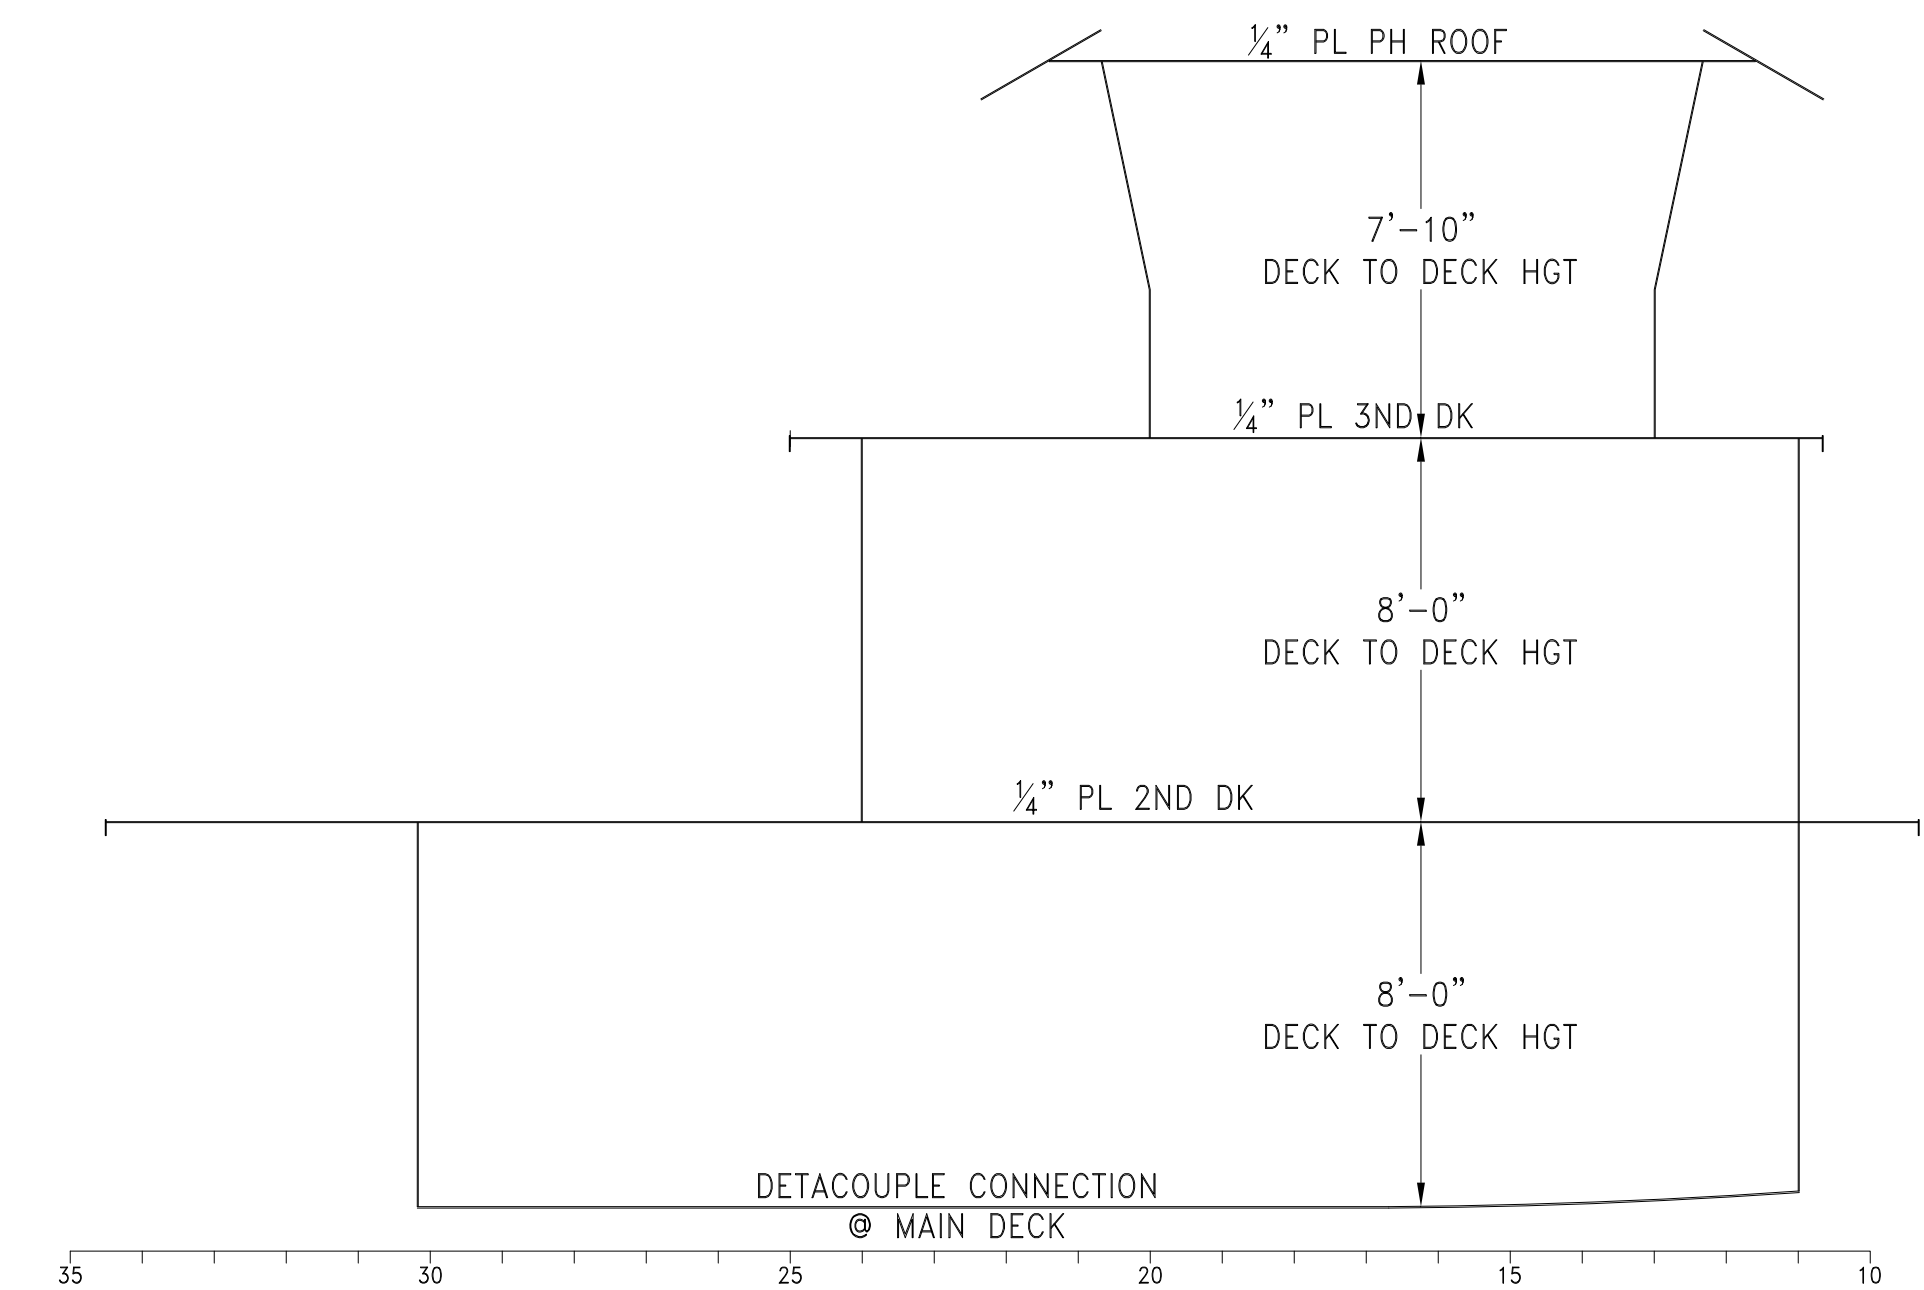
$\frac{1}{4}$" PL PH ROOF

7'-10"
DECK TO DECK HGT

$\frac{1}{4}$" PL 3ND DK

8'-0"
DECK TO DECK HGT

$\frac{1}{4}$" PL 2ND DK

8'-0"
DECK TO DECK HGT

DETACOUPLE CONNECTION
@ MAIN DECK

35 30 25 20 15 10